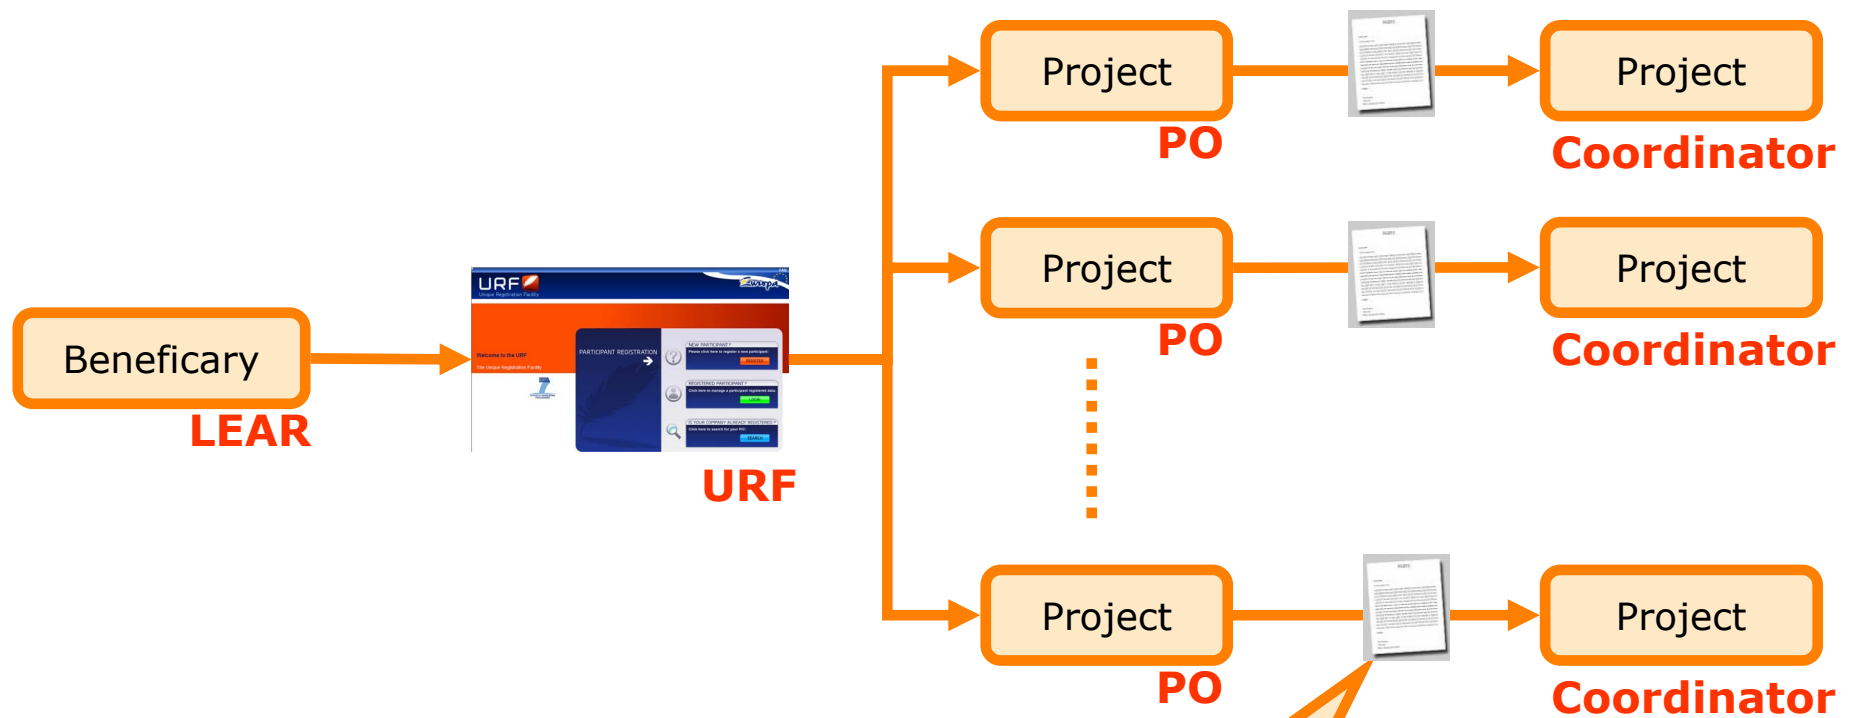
Beneficary
LEAR

URF
Unique Registration Facility
Europa
Welcome to the URF
The Unique Registration Facility
PARTICIPANT REGISTRATION
NEW PARTICIPANT?
REGISTER
REGISTERED PARTICIPANT?
LOGIN
IS YOUR COMPANY ALREADY REGISTERED?
SEARCH
URF

Project
PO

Project
Coordinator

Project
PO

Project
Coordinator

Project
PO

Project
Coordinator